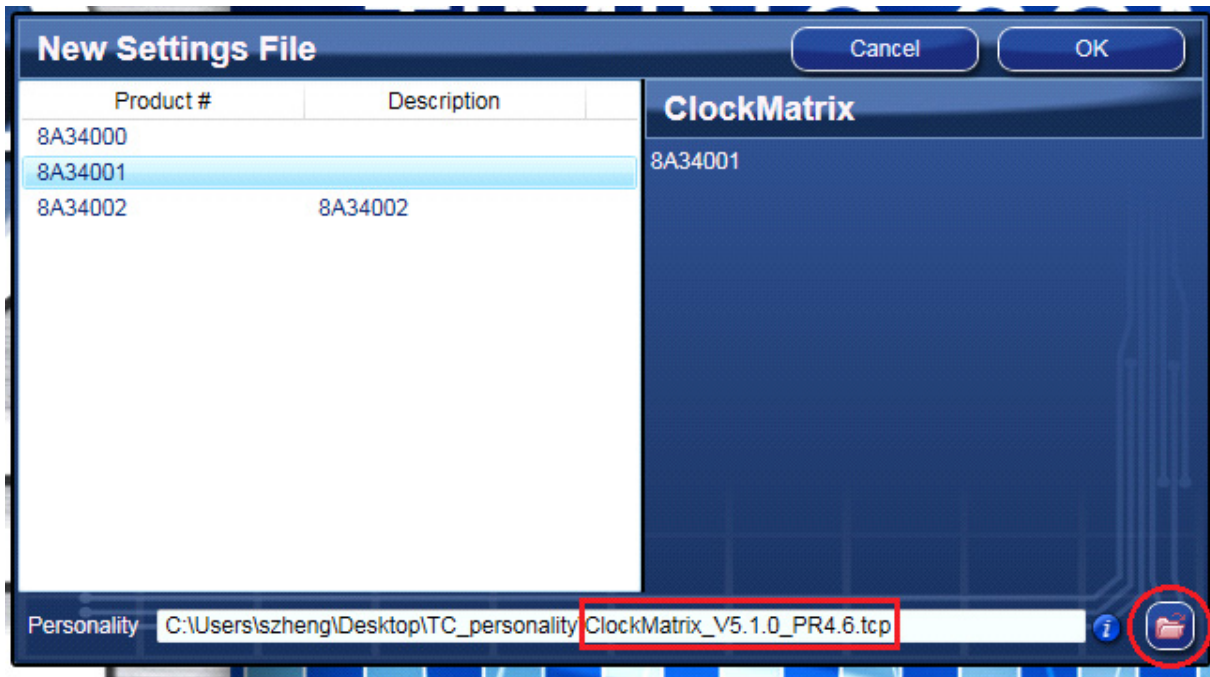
New Settings File

Cancel

OK

| Product # | Description |
|---|---|
| 8A34000 | |
| 8A34001 | |
| 8A34002 | 8A34002 |

ClockMatrix

8A34001

Personality C:\Users\szheng\Desktop\TC_personality\ClockMatrix_V5.1.0_PR4.6.tcp

i